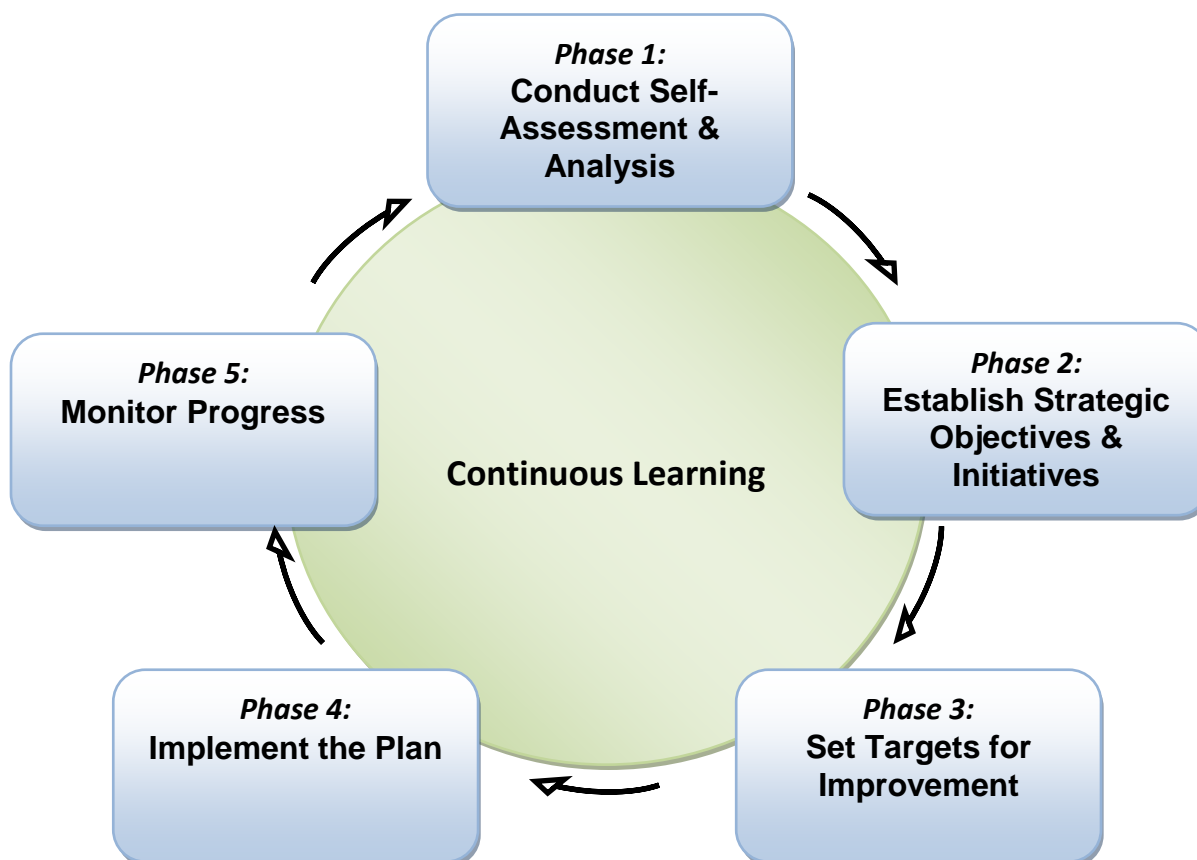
Phase 1:
Conduct Self-Assessment & Analysis

Phase 2:
Establish Strategic Objectives & Initiatives

Phase 3:
Set Targets for Improvement

Phase 4:
Implement the Plan

Phase 5:
Monitor Progress

Continuous Learning